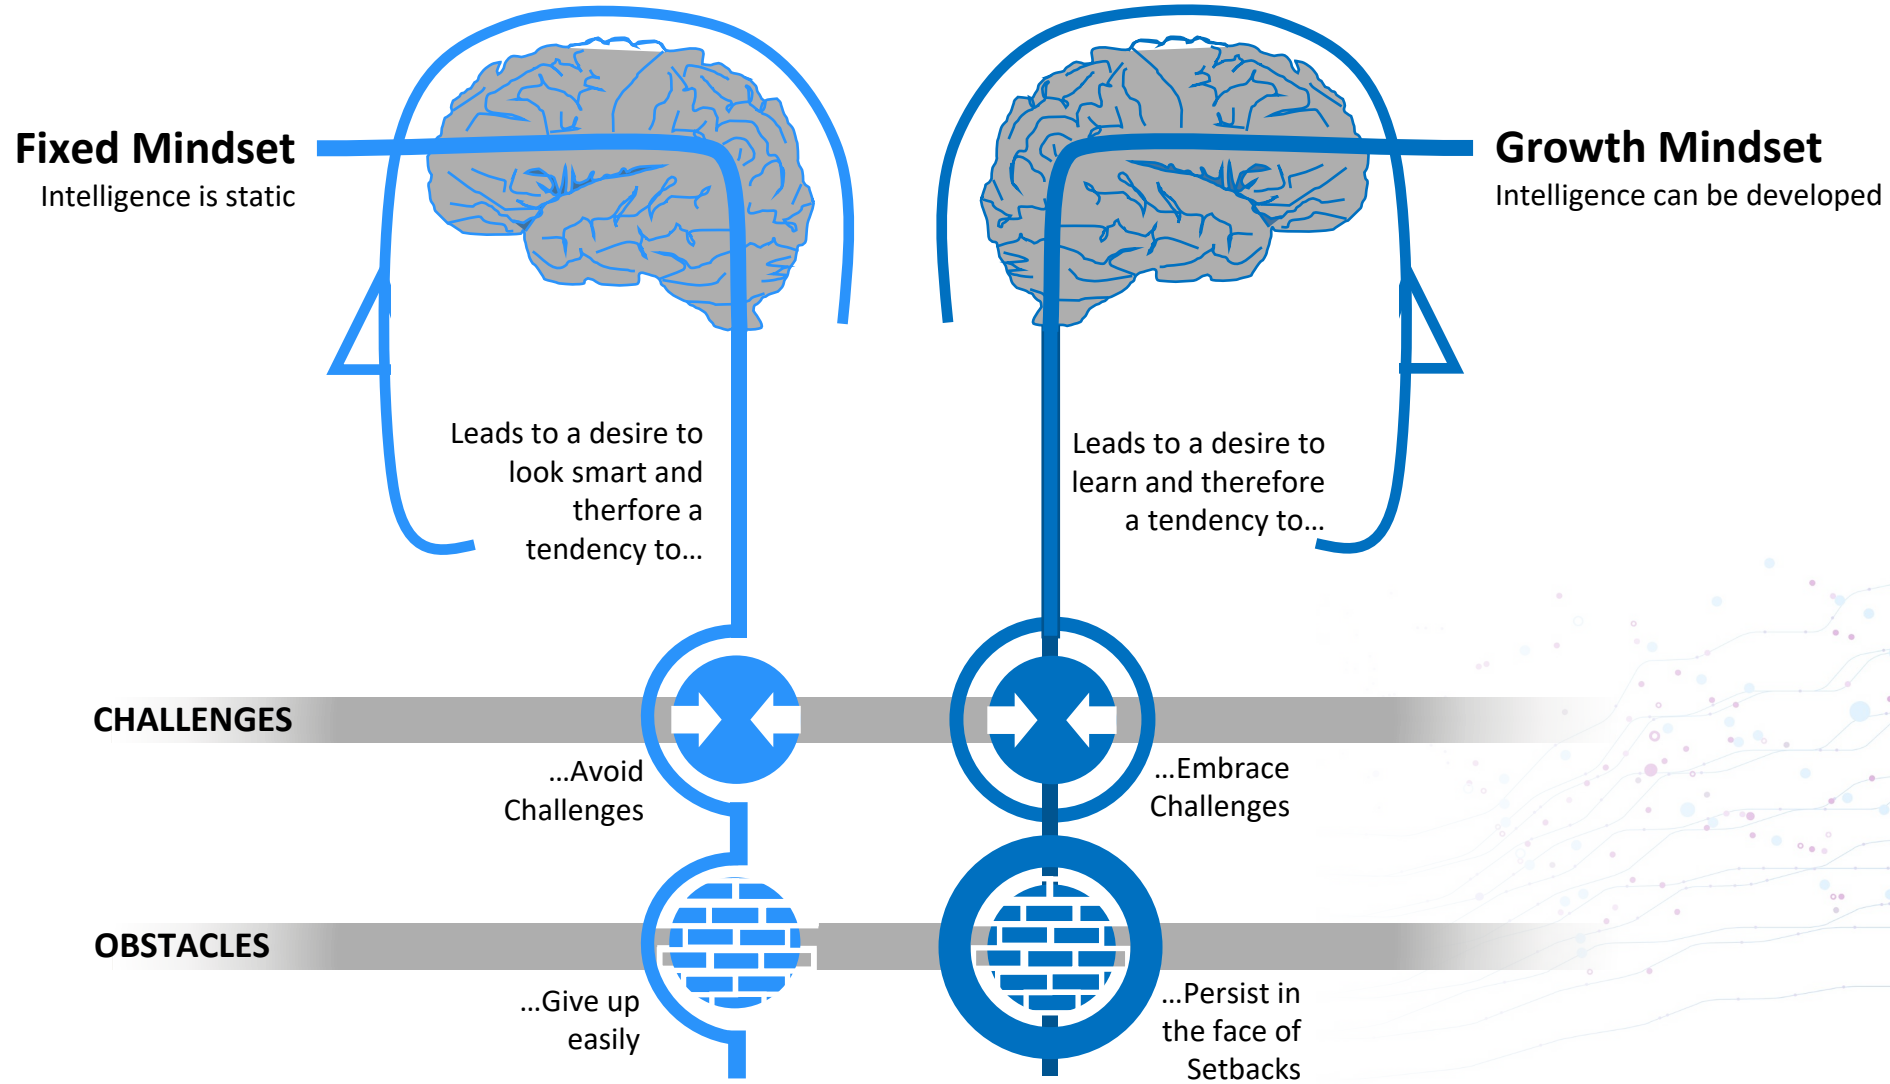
Fixed Mindset
Intelligence is static

Growth Mindset
Intelligence can be developed

Leads to a desire to look smart and therfore a tendency to…

Leads to a desire to learn and therefore a tendency to…

CHALLENGES

…Avoid Challenges

…Embrace Challenges

OBSTACLES

…Give up easily

…Persist in the face of Setbacks